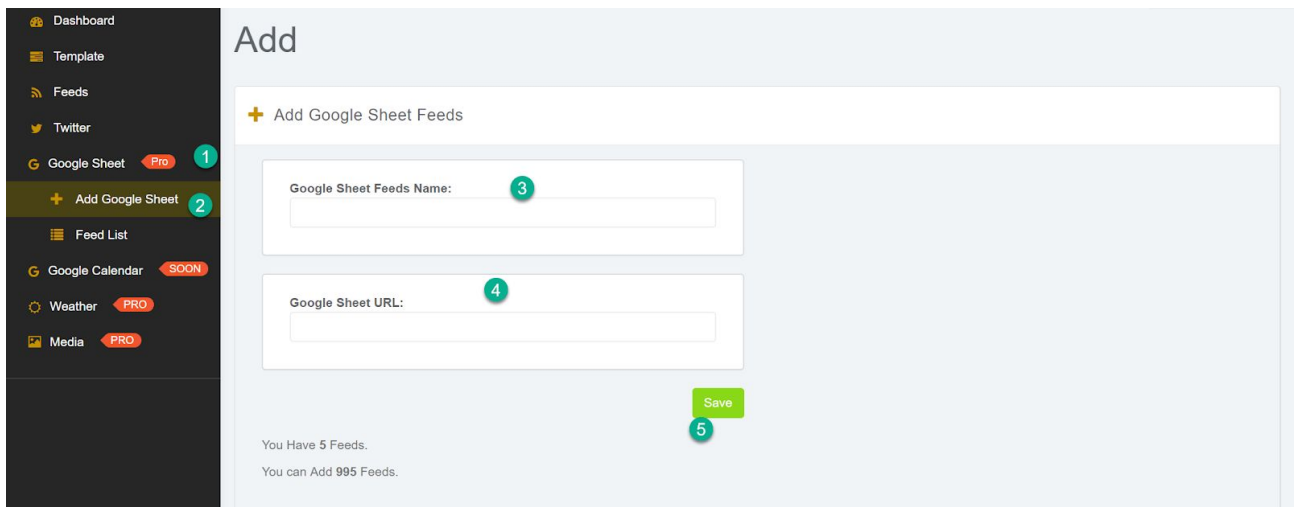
Dashboard
Template
Feeds
Twitter
Google Sheet Pro 1
Add Google Sheet 2
Feed List
Google Calendar SOON
Weather PRO
Media PRO

Add

Add Google Sheet Feeds

Google Sheet Feeds Name: 3

Google Sheet URL: 4

Save
5

You Have 5 Feeds.

You can Add 995 Feeds.